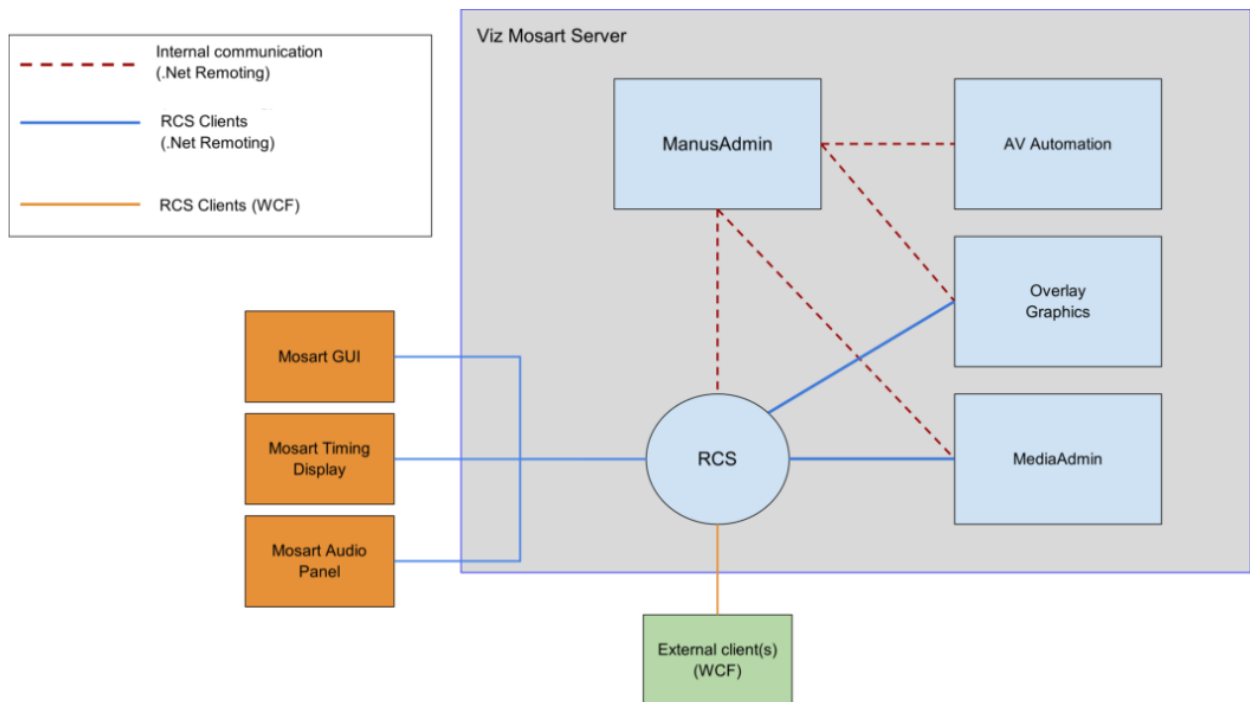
Internal communication
(.Net Remoting)

RCS Clients
(.Net Remoting)

RCS Clients (WCF)

Viz Mosart Server

ManusAdmin

AV Automation

Overlay Graphics

Mosart GUI

Mosart Timing Display

RCS

MediaAdmin

Mosart Audio Panel

External client(s) (WCF)